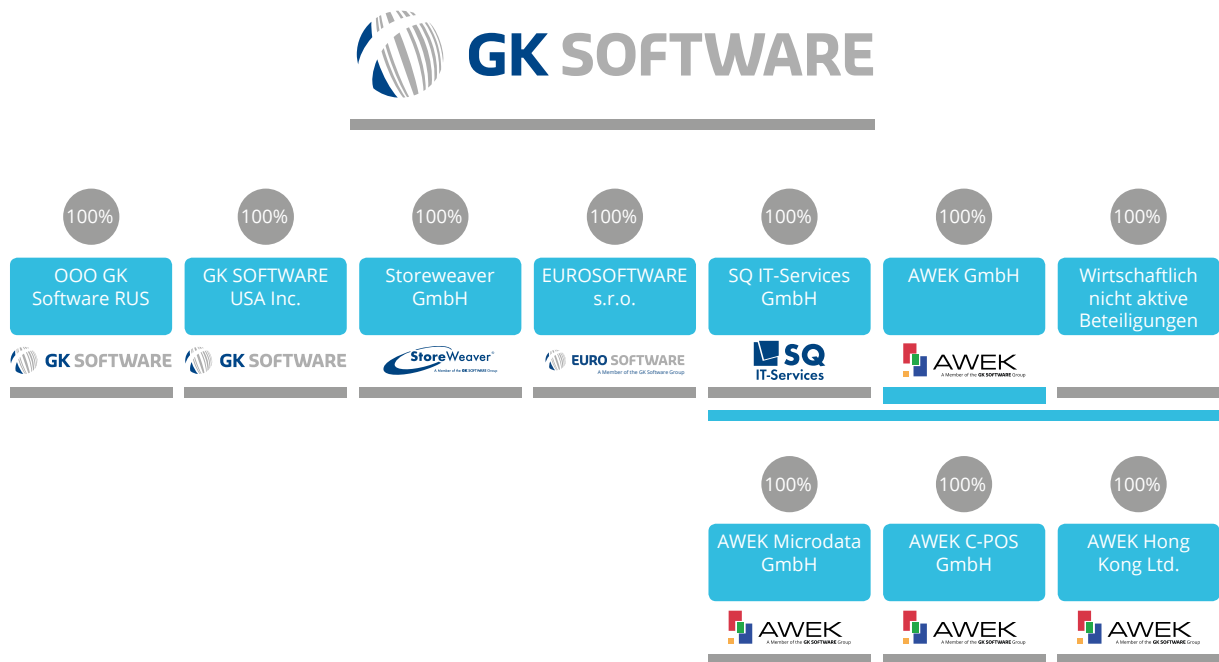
GK SOFTWARE

100%

OOO GK Software RUS

GK SOFTWARE

100%

GK SOFTWARE USA Inc.

GK SOFTWARE

100%

Storeweaver GmbH

StoreWeaver
A Member of the GK SOFTWARE Group

100%

EUROSOFTWARE s.r.o.

EURO SOFTWARE
A Member of the GK Software Group

100%

SQ IT-Services GmbH

SQ
IT-Services

100%

AWEK GmbH

AWEK
A Member of the GK SOFTWARE Group

100%

Wirtschaftlich nicht aktive Beteiligungen

100%

AWEK Microdata GmbH

AWEK
A Member of the GK SOFTWARE Group

100%

AWEK C-POS GmbH

AWEK
A Member of the GK SOFTWARE Group

100%

AWEK Hong Kong Ltd.

AWEK
A Member of the GK SOFTWARE Group